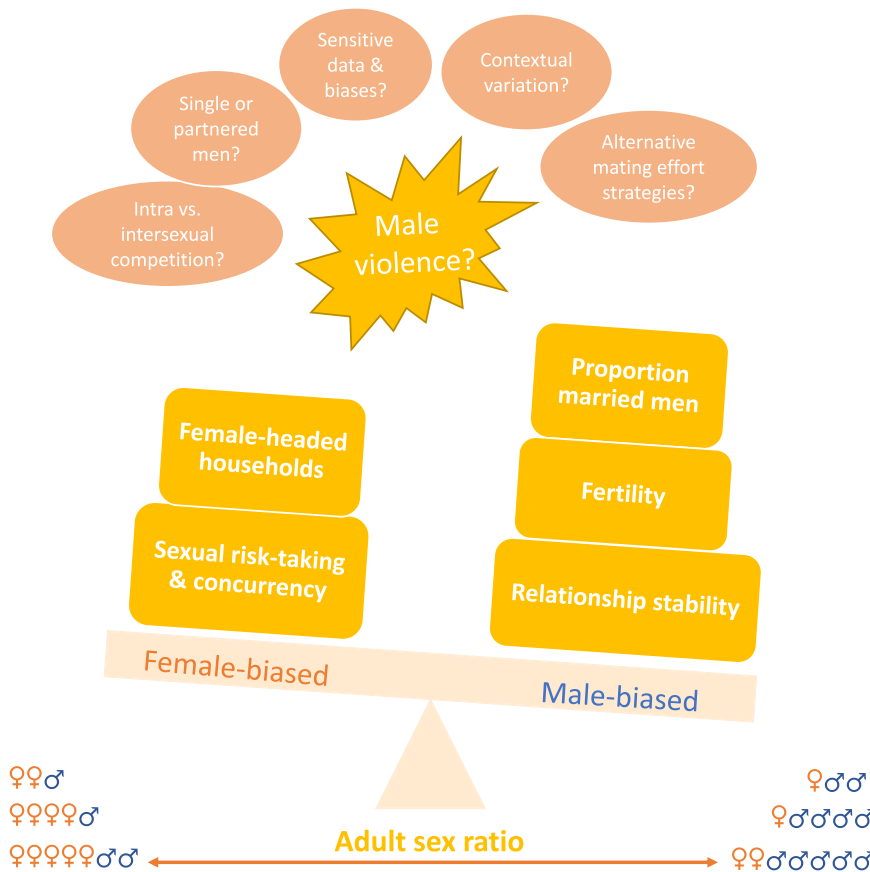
Sensitive data & biases?

Contextual variation?

Single or partnered men?

Alternative mating effort strategies?

Intra vs. intersexual competition?

Male violence?

Proportion married men

Female-headed households

Fertility

Sexual risk-taking & concurrency

Relationship stability

Female-biased

Male-biased

♀♀♂

♀♀♀♀♂

♀♀♀♀♀♂♂

♀♂♂

♀♂♂♂♂

♀♀♂♂♂♂♂

Adult sex ratio